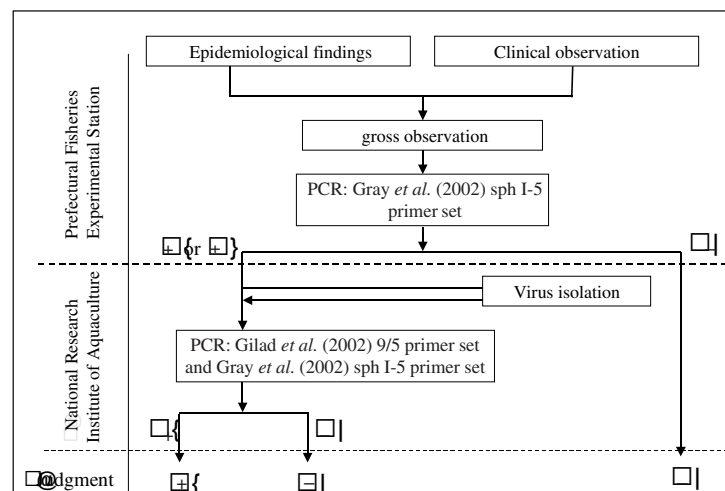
Epidemiological findings

Clinical observation

gross observation

PCR: Gray *et al.* (2002) sph I-5 primer set

⊞{or ⊞}

□|

Prefectural Fisheries Experimental Station

Virus isolation

PCR: Gilad *et al.* (2002) 9/5 primer set and Gray *et al.* (2002) sph I-5 primer set

□{

□|

National Research Institute of Aquaculture

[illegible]dgment

⊞{

⊟|

□|